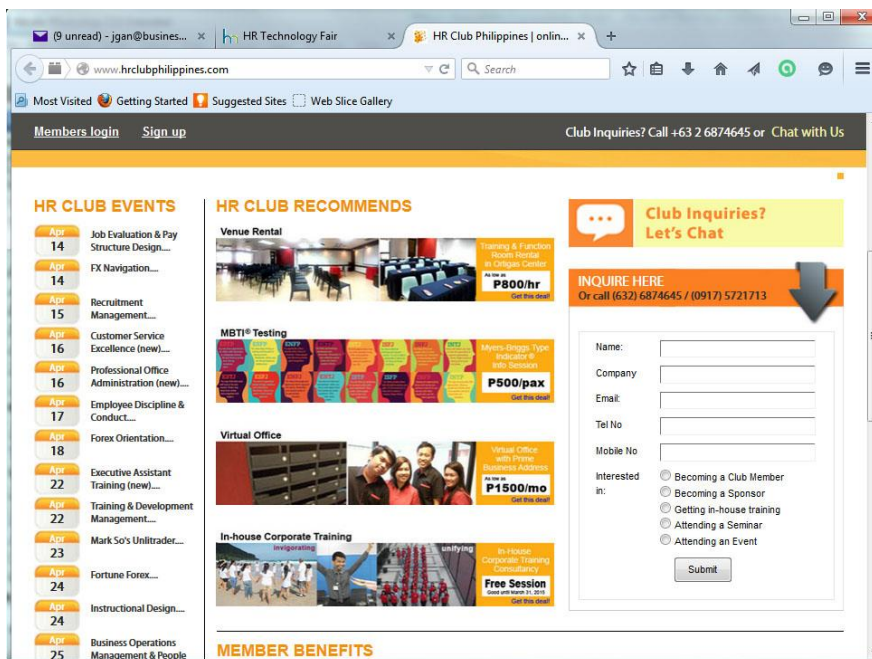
(9 unread) - jgan@busines... ×
HR Technology Fair ×
HR Club Philippines | onlin... ×
www.hrclubphilippines.com
Search
Most Visited Getting Started Suggested Sites Web Slice Gallery

Members login Sign up
Club Inquiries? Call +63 2 6874645 or Chat with Us

HR CLUB EVENTS
Apr 14 Job Evaluation & Pay Structure Design....
Apr 14 FX Navigation....
Apr 15 Recruitment Management....
Apr 16 Customer Service Excellence (new)....
Apr 16 Professional Office Administration (new)....
Apr 17 Employee Discipline & Conduct....
Apr 18 Forex Orientation....
Apr 22 Executive Assistant Training (new)....
Apr 22 Training & Development Management....
Apr 23 Mark So's Unlitrader....
Apr 24 Fortune Forex....
Apr 24 Instructional Design....
Apr 25 Business Operations Management & People

HR CLUB RECOMMENDS
Venue Rental
Training & Function Room Rental in Ortigas Center
As low as P800/hr
Get this deal!
MBTI® Testing
Myers-Briggs Type Indicator® Info Session
P500/pax
Get this deal!
Virtual Office
Virtual Office with Prime Business Address
As low as P1500/mo
Get this deal!
In-house Corporate Training
invigorating
unifying
In-House Corporate Training Consultancy
Free Session
Good until March 31, 2015
Get this deal!

MEMBER BENEFITS

Club Inquiries? Let's Chat

INQUIRE HERE
Or call (632) 6874645 / (0917) 5721713
Name:
Company
Email:
Tel No
Mobile No
Interested in:
Becoming a Club Member
Becoming a Sponsor
Getting in-house training
Attending a Seminar
Attending an Event
Submit